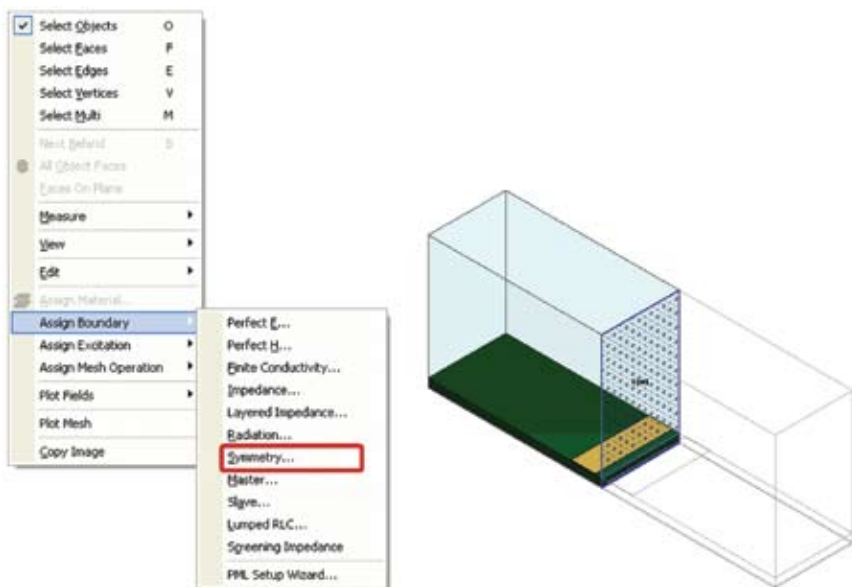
Select Objects O
Select Faces F
Select Edges E
Select Vertices V
Select Multi M
Next Behind B
All Object Faces
Faces On Plane
Measure
View
Edit
Assign Material...
Assign Boundary
Assign Excitation
Assign Mesh Operation
Plot Fields
Plot Mesh
Copy Image

Perfect E...
Perfect H...
Finite Conductivity...
Impedance...
Layered Impedance...
Radiation...
Symmetry...
Master...
Slave...
Lumped RLC...
Screening Impedance
PML Setup Wizard...

Sym